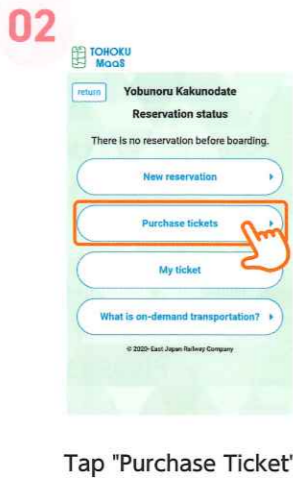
02

TOHOKU MaaS

return

Yobunoru Kakunodate Reservation status

There is no reservation before boarding.

New reservation

Purchase tickets

My ticket

What is on-demand transportation?

© 2020- East Japan Railway Company

Tap "Purchase Ticket'